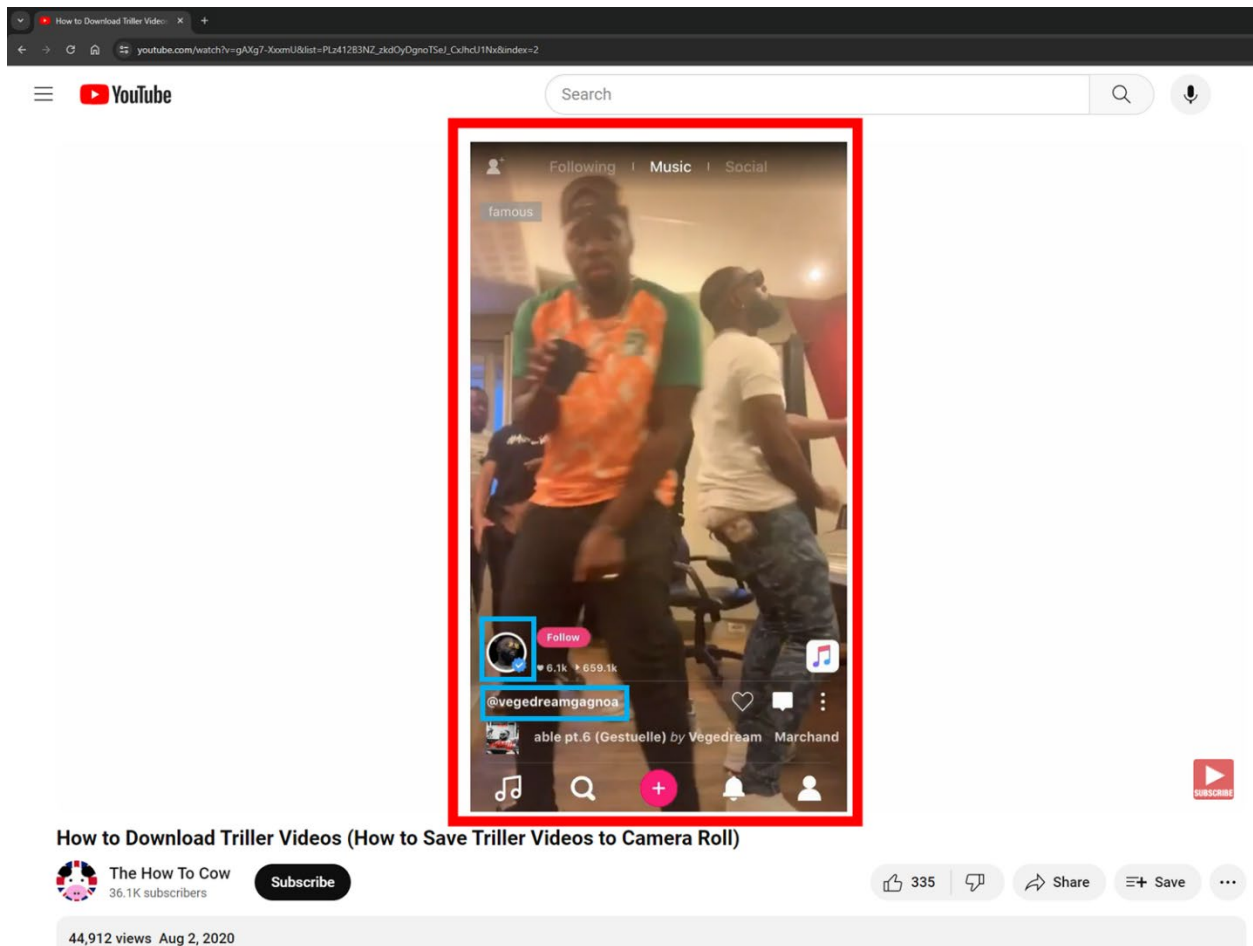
How to Download Triller Video ×
youtube.com/watch?v=gAXg7-XxxmU&list=PLz412B3NZ_zkdOyDgnoTSeJ_CxJhcU1Nx&index=2

YouTube
Search

Following | Music | Social
famous
Follow
♥ 6.1k ▸ 659.1k
@vegedreamgagnoa
able pt.6 (Gestuelle) by Vegedream Marchand

SUBSCRIBE

How to Download Triller Videos (How to Save Triller Videos to Camera Roll)
The How To Cow
36.1K subscribers
Subscribe
335
Share
Save
...
44,912 views Aug 2, 2020